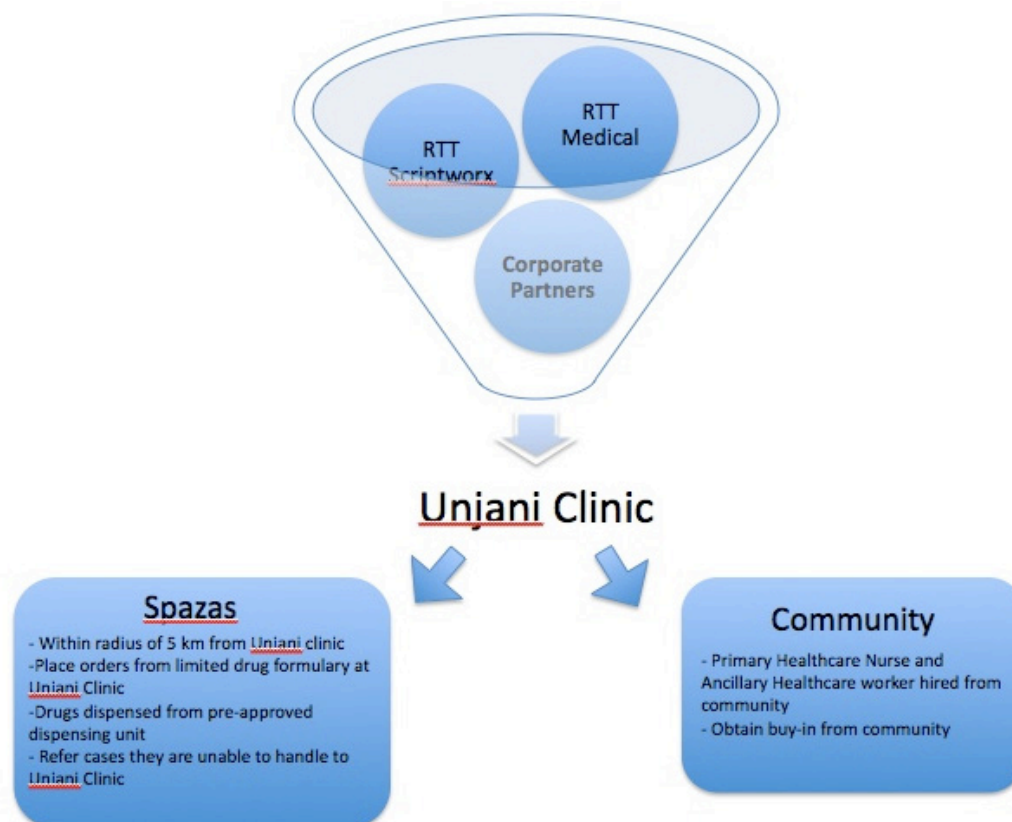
RTT Scriptworx

RTT Medical

Corporate Partners

Unjani Clinic

Spazas

- Within radius of 5 km from Unjani clinic
-Place orders from limited drug formulary at Unjani Clinic
-Drugs dispensed from pre-approved dispensing unit
- Refer cases they are unable to handle to Unjani Clinic

Community

- Primary Healthcare Nurse and Ancillary Healthcare worker hired from community
- Obtain buy-in from community